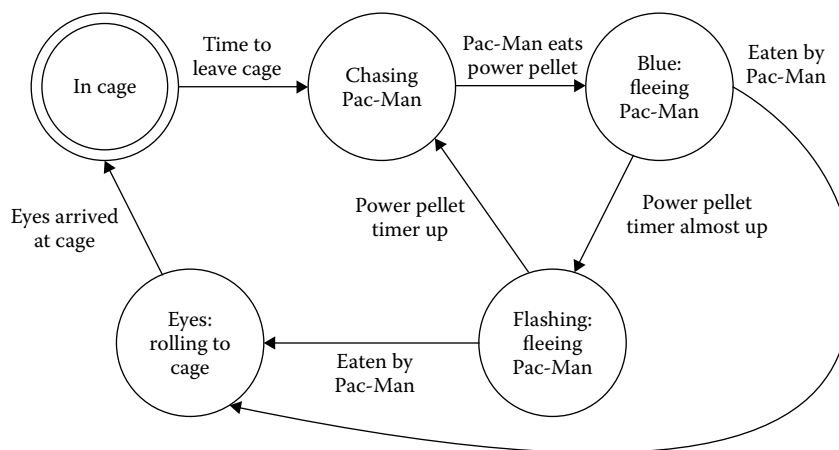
In cage

Time to leave cage

Chasing Pac-Man

Pac-Man eats power pellet

Blue: fleeing Pac-Man

Eaten by Pac-Man

Eyes arrived at cage

Power pellet timer up

Power pellet timer almost up

Eyes: rolling to cage

Eaten by Pac-Man

Flashing: fleeing Pac-Man